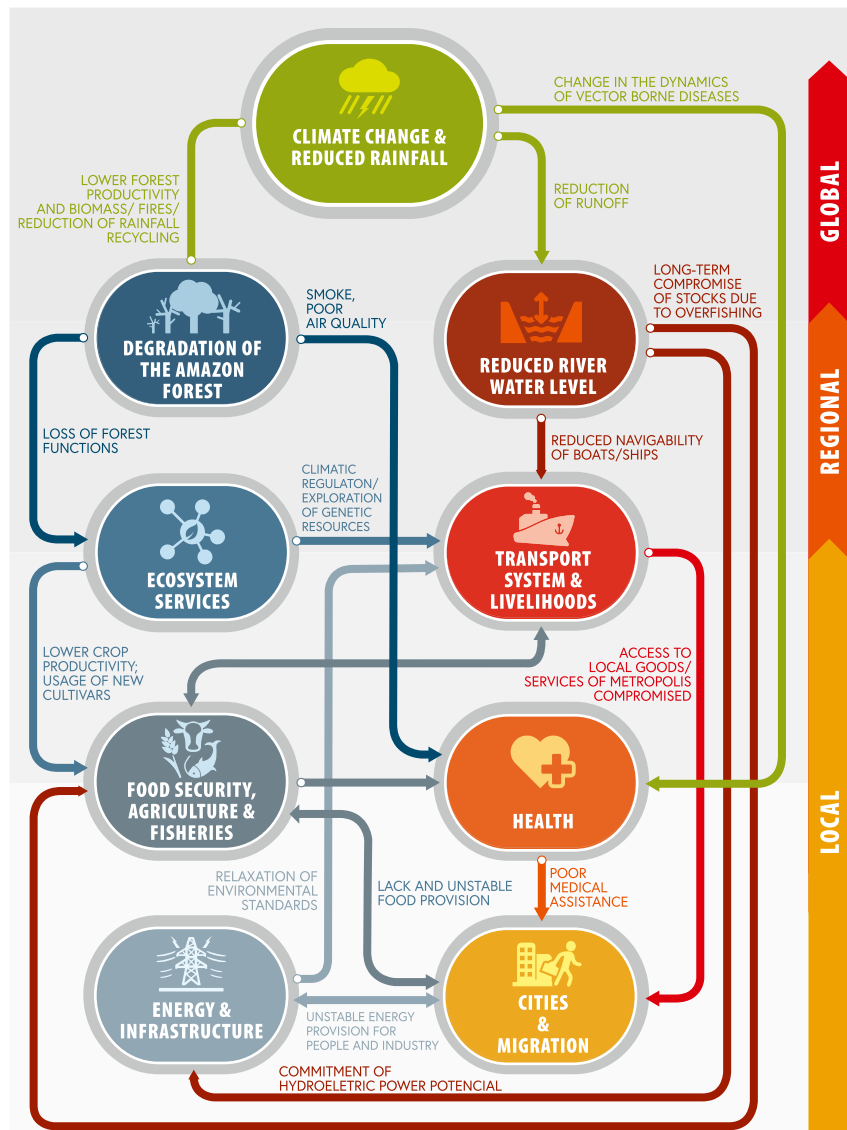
CLIMATE CHANGE & REDUCED RAINFALL

CHANGE IN THE DYNAMICS OF VECTOR BORNE DISEASES

GLOBAL

LOWER FOREST PRODUCTIVITY AND BIOMASS/ FIRES/ REDUCTION OF RAINFALL RECYCLING

REDUCTION OF RUNOFF

SMOKE, POOR AIR QUALITY

LONG-TERM COMPROMISE OF STOCKS DUE TO OVERFISHING

DEGRADATION OF THE AMAZON FOREST

REDUCED RIVER WATER LEVEL

REGIONAL

LOSS OF FOREST FUNCTIONS

REDUCED NAVIGABILITY OF BOATS/SHIPS

CLIMATIC REGULATON/ EXPLORATION OF GENETIC RESOURCES

ECOSYSTEM SERVICES

TRANSPORT SYSTEM & LIVELIHOODS

LOWER CROP PRODUCTIVITY; USAGE OF NEW CULTIVARS

ACCESS TO LOCAL GOODS/ SERVICES OF METROPOLIS COMPROMISED

FOOD SECURITY, AGRICULTURE & FISHERIES

HEALTH

LOCAL

RELAXATION OF ENVIRONMENTAL STANDARDS

LACK AND UNSTABLE FOOD PROVISION

POOR MEDICAL ASSISTANCE

ENERGY & INFRASTRUCTURE

UNSTABLE ENERGY PROVISION FOR PEOPLE AND INDUSTRY

CITIES & MIGRATION

COMMITMENT OF HYDROELETRIC POWER POTENCIAL